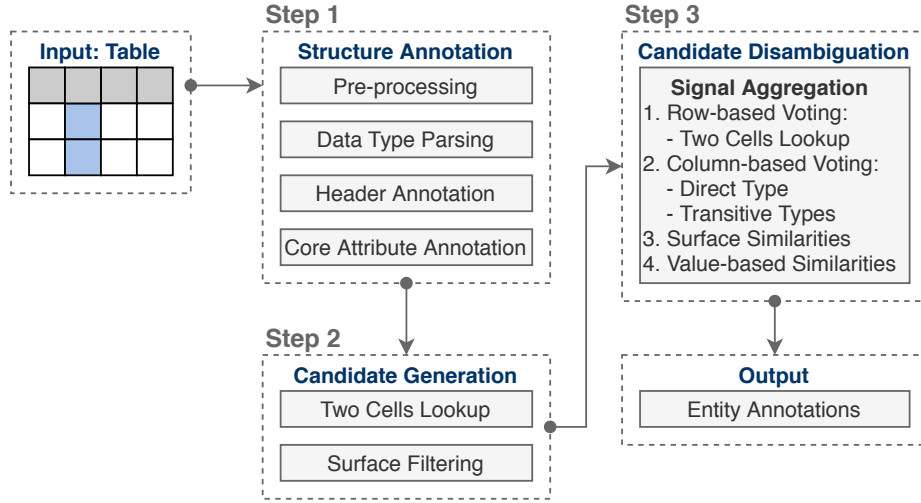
Input: Table

Step 1

Structure Annotation

Pre-processing

Data Type Parsing

Header Annotation

Core Attribute Annotation

Step 2

Candidate Generation

Two Cells Lookup

Surface Filtering

Step 3

Candidate Disambiguation

Signal Aggregation

1. Row-based Voting:
- Two Cells Lookup
2. Column-based Voting:
- Direct Type
- Transitive Types
3. Surface Similarities
4. Value-based Similarities

Output

Entity Annotations